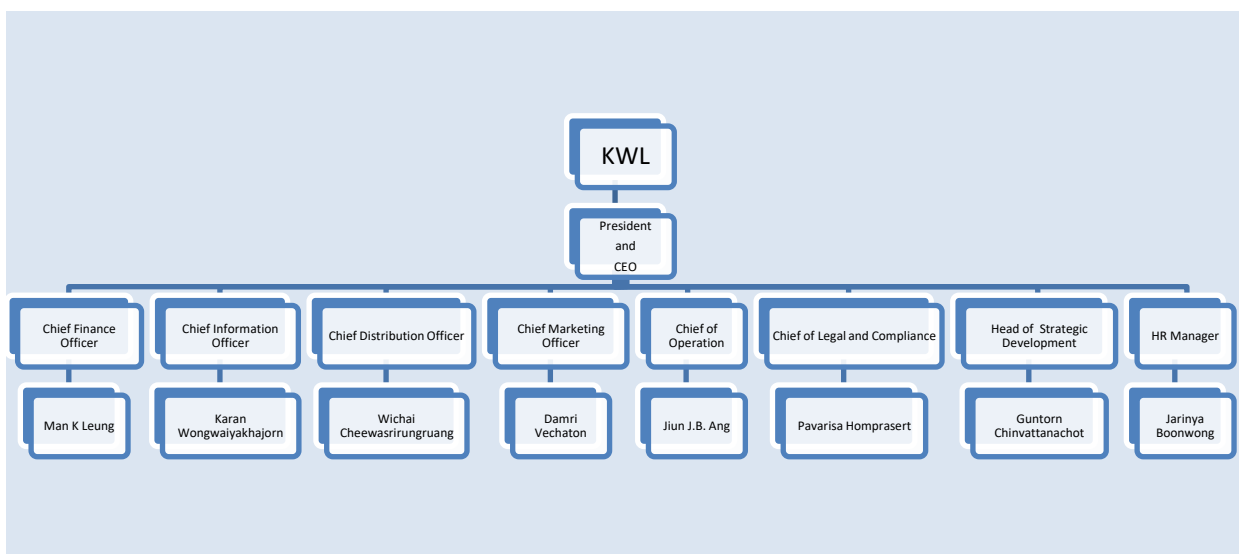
KWL

President and CEO

Chief Finance Officer

Man K Leung

Chief Information Officer

Karan Wongwaiyakhajorn

Chief Distribution Officer

Wichai Cheewasrirungruang

Chief Marketing Officer

Damri Vechaton

Chief of Operation

Jiun J.B. Ang

Chief of Legal and Compliance

Pavarisa Homprasert

Head of Strategic Development

Guntorn Chinvattanachot

HR Manager

Jarinya Boonwong